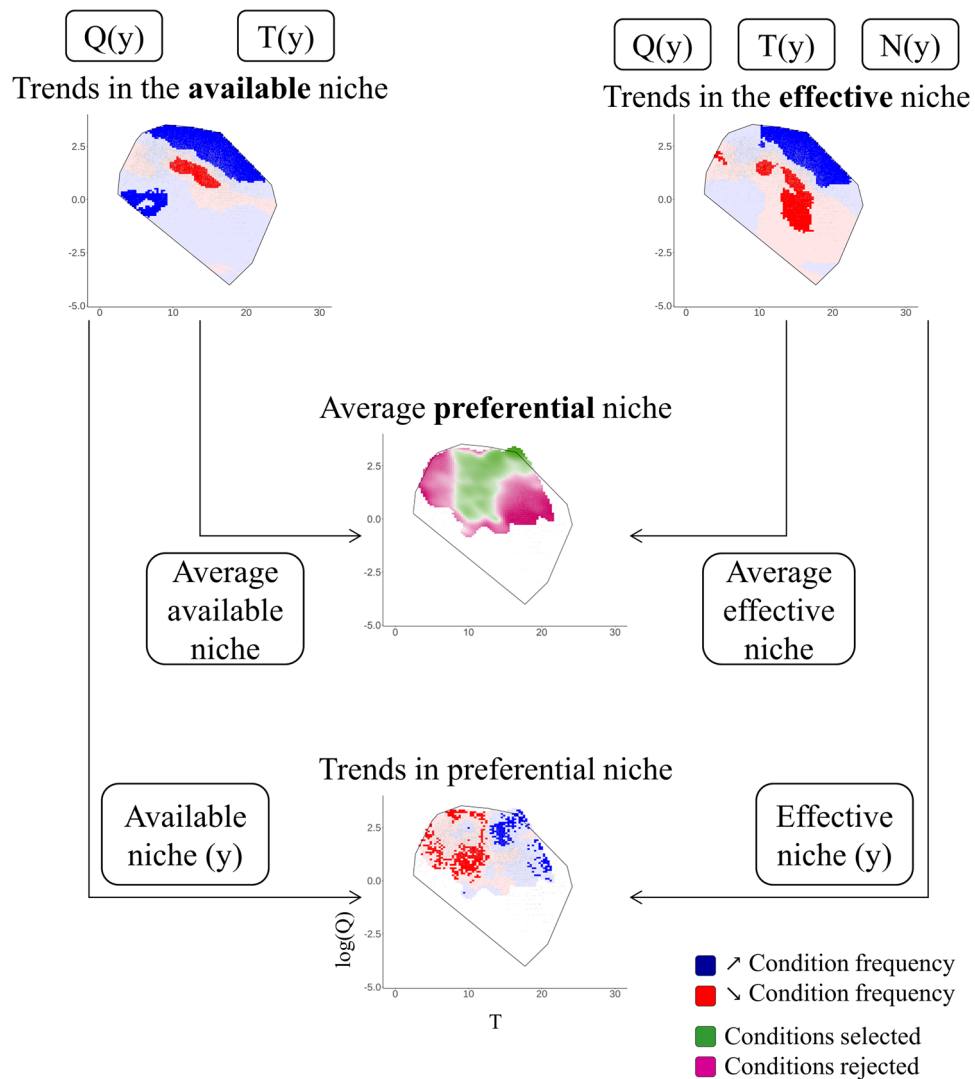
Q(y)

T(y)

Trends in the **available** niche

2.5
0.0
-2.5
-5.0
0 10 20 30

Q(y)

T(y)

N(y)

Trends in the **effective** niche

2.5
0.0
-2.5
-5.0
0 10 20 30

Average **preferential** niche

2.5
0.0
-2.5
-5.0
0 10 20 30

Average available niche

Average effective niche

Trends in preferential niche

Available niche (y)

Effective niche (y)

2.5
0.0
-2.5
-5.0
0 10 20 30

log(Q)

T

↗ Condition frequency

↘ Condition frequency

Conditions selected

Conditions rejected